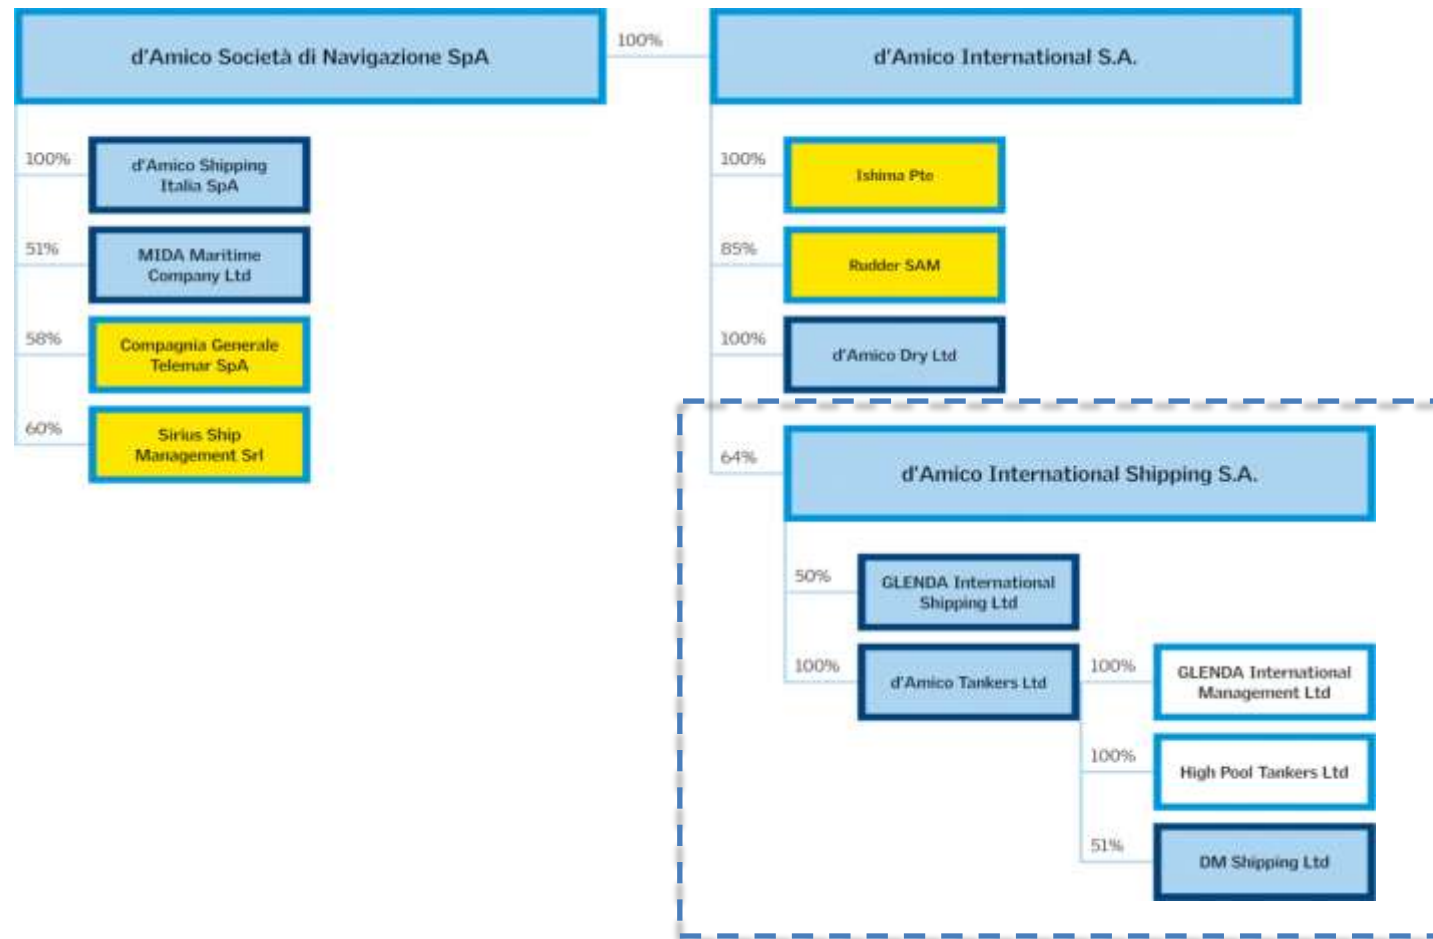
d'Amico Società di Navigazione SpA

100%

d'Amico International S.A.

100%
d'Amico Shipping Italia SpA

51%
MIDA Maritime Company Ltd

58%
Compagnia Generale Telemar SpA

60%
Sirius Ship Management Srl

100%
Ishima Pte

85%
Rudder SAM

100%
d'Amico Dry Ltd

64%
d'Amico International Shipping S.A.

50%
GLENDA International Shipping Ltd

100%
d'Amico Tankers Ltd

100%
GLENDA International Management Ltd

100%
High Pool Tankers Ltd

51%
DM Shipping Ltd